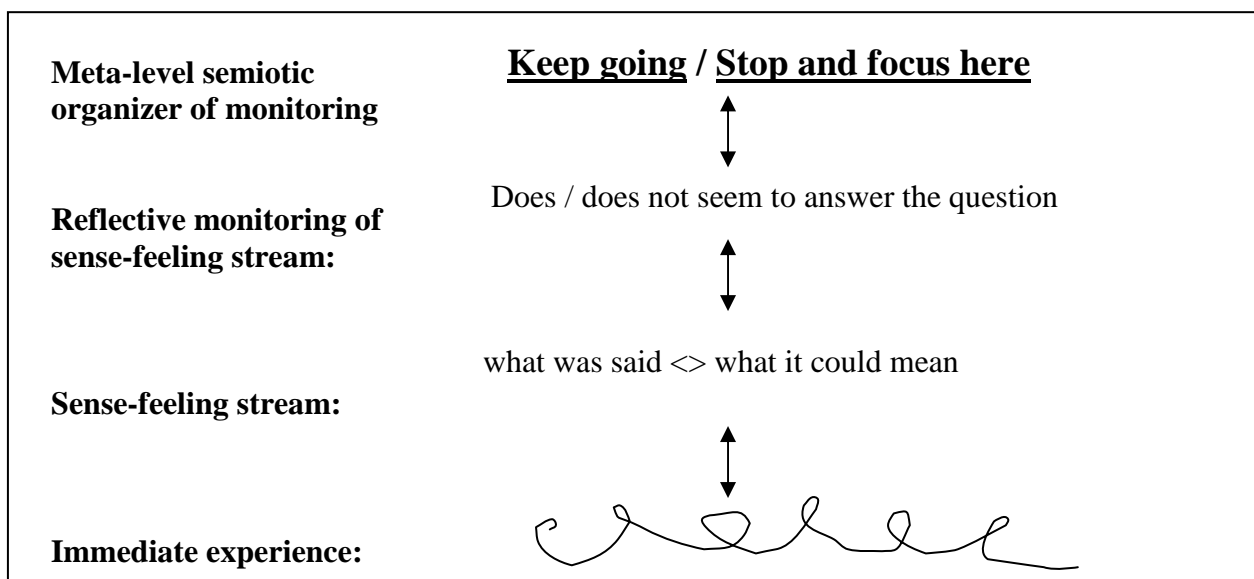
Meta-level semiotic organizer of monitoring

Keep going / Stop and focus here

Reflective monitoring of sense-feeling stream:

Does / does not seem to answer the question

Sense-feeling stream:

what was said <> what it could mean

Immediate experience: